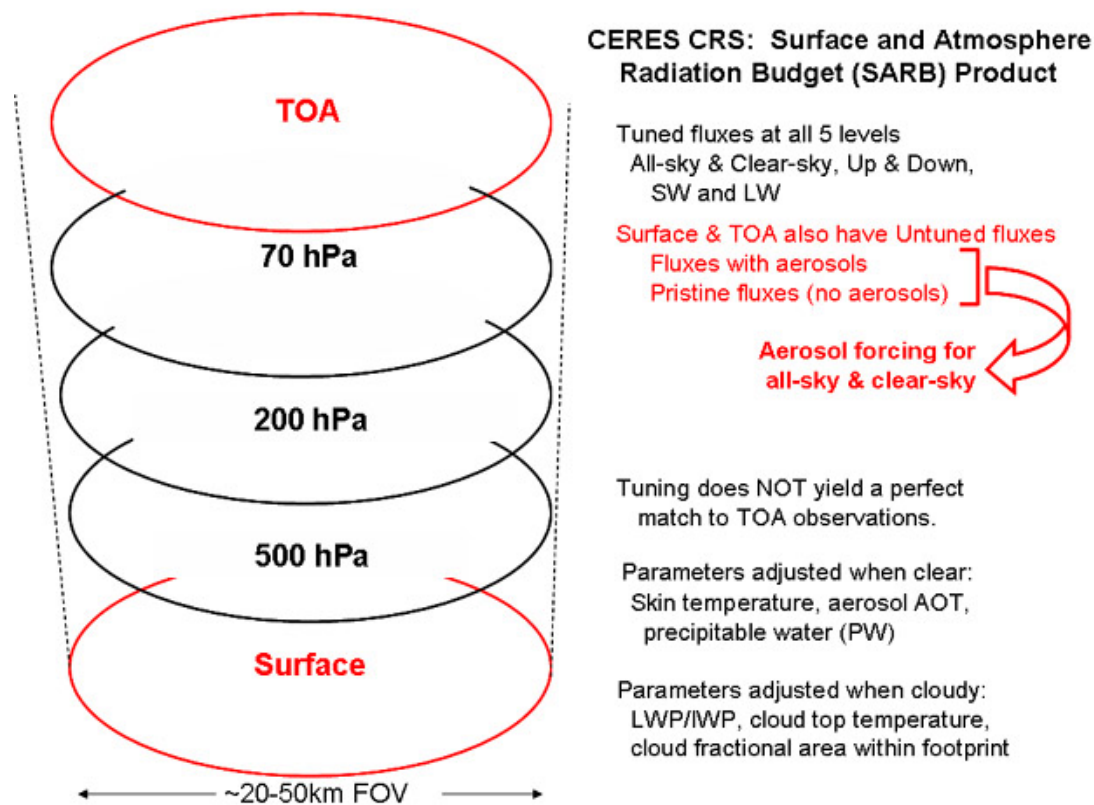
TOA

70 hPa

200 hPa

500 hPa

Surface

~20-50km FOV

CERES CRS: Surface and Atmosphere Radiation Budget (SARB) Product

Tuned fluxes at all 5 levels
All-sky & Clear-sky, Up & Down, SW and LW

Surface & TOA also have Untuned fluxes
Fluxes with aerosols
Pristine fluxes (no aerosols)

Aerosol forcing for all-sky & clear-sky

Tuning does NOT yield a perfect match to TOA observations.

Parameters adjusted when clear:
Skin temperature, aerosol AOT, precipitable water (PW)

Parameters adjusted when cloudy:
LWP/IWP, cloud top temperature, cloud fractional area within footprint